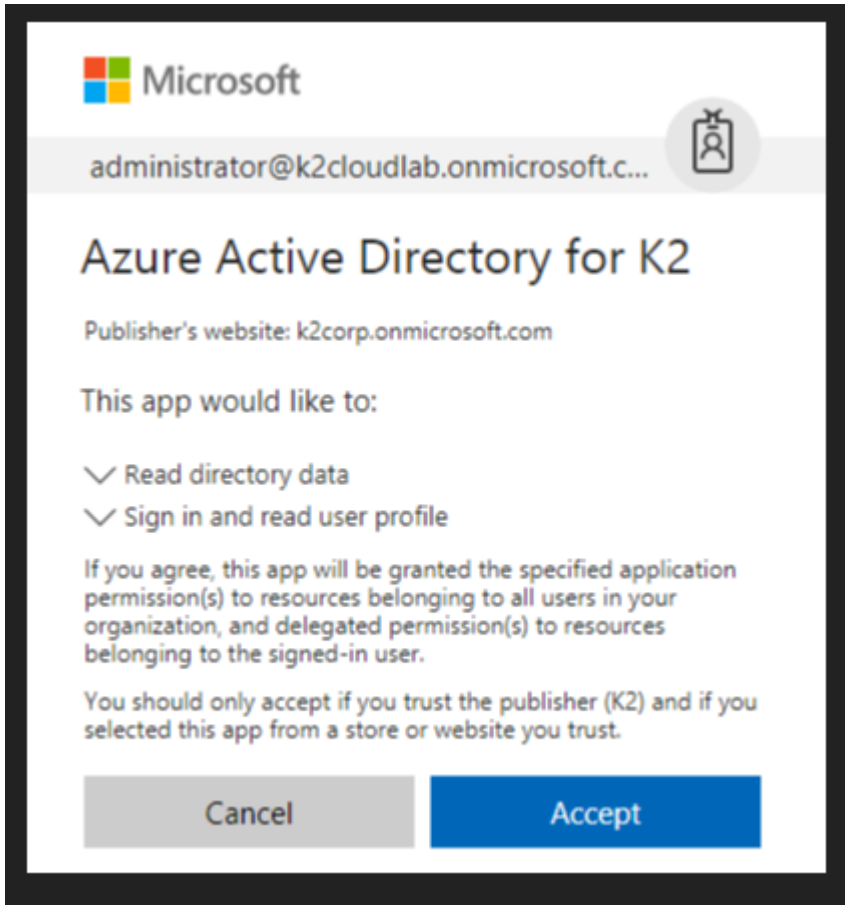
Microsoft

administrator@k2cloudlab.onmicrosoft.c...

Azure Active Directory for K2

Publisher's website: k2corp.onmicrosoft.com

This app would like to:

Read directory data

Sign in and read user profile

If you agree, this app will be granted the specified application permission(s) to resources belonging to all users in your organization, and delegated permission(s) to resources belonging to the signed-in user.

You should only accept if you trust the publisher (K2) and if you selected this app from a store or website you trust.

Cancel

Accept